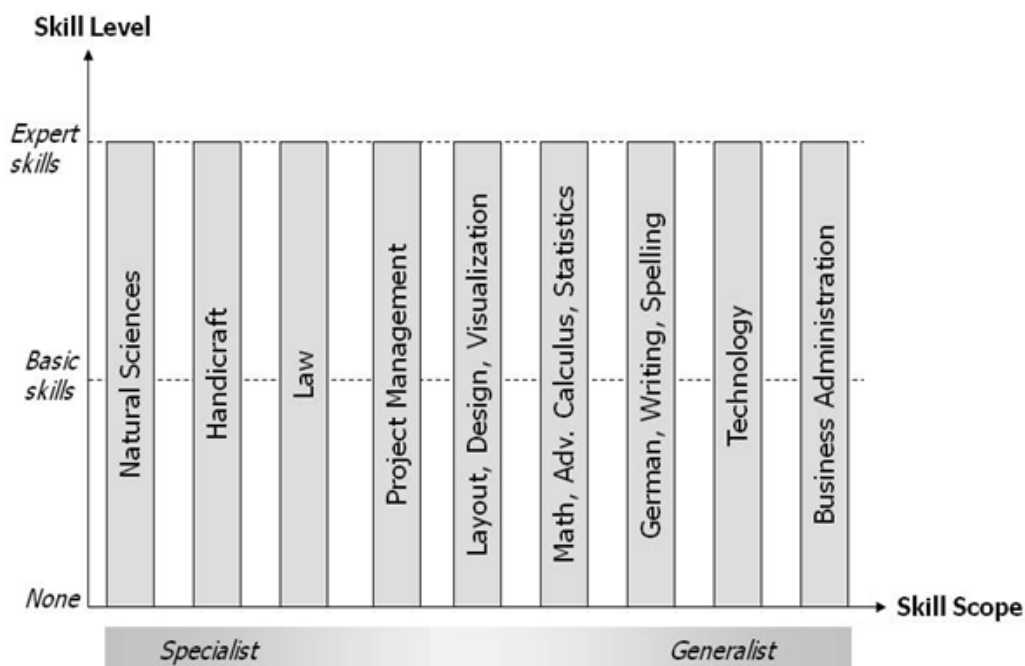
Skill Level

Expert skills

Basic skills

None

Natural Sciences

Handicraft

Law

Project Management

Layout, Design, Visualization

Math, Adv. Calculus, Statistics

German, Writing, Spelling

Technology

Business Administration

Skill Scope

Specialist

Generalist